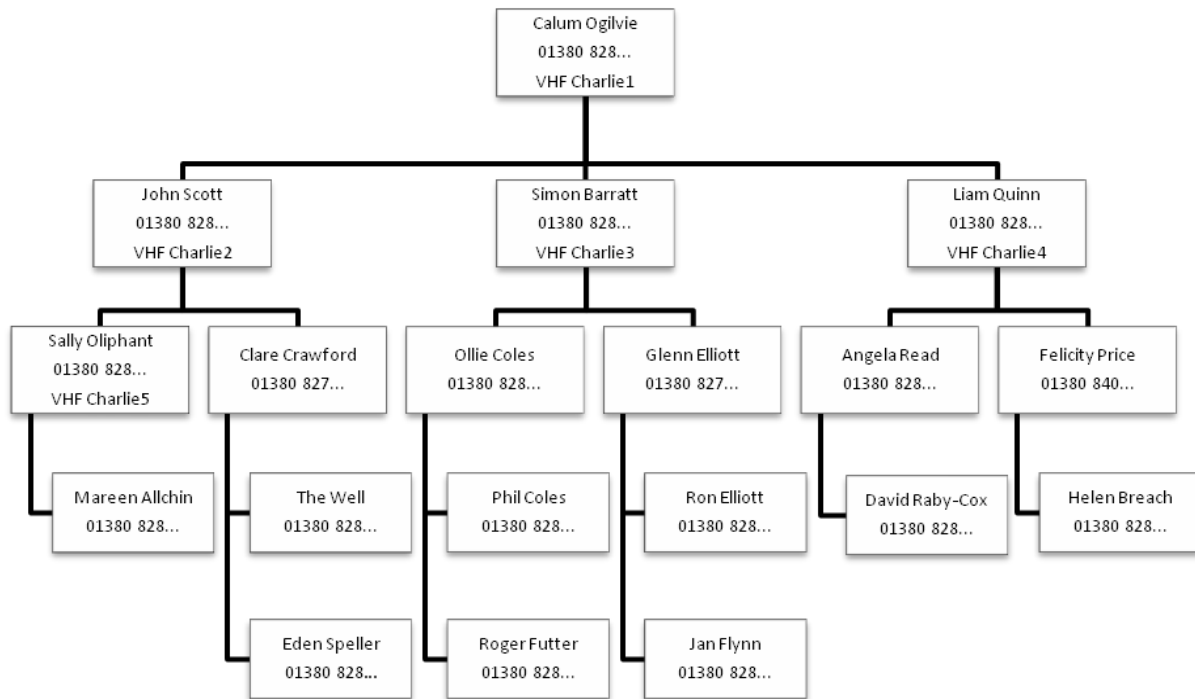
Calum Ogilvie
01380 828...
VHF Charlie1

John Scott
01380 828...
VHF Charlie2

Simon Barratt
01380 828...
VHF Charlie3

Liam Quinn
01380 828...
VHF Charlie4

Sally Oliphant
01380 828...
VHF Charlie5

Clare Crawford
01380 827...

Ollie Coles
01380 828...

Glenn Elliott
01380 827...

Angela Read
01380 828...

Felicity Price
01380 840...

Mareen Allchin
01380 828...

The Well
01380 828...

Phil Coles
01380 828...

Ron Elliott
01380 828...

David Raby-Cox
01380 828...

Helen Breach
01380 828...

Eden Speller
01380 828...

Roger Futter
01380 828...

Jan Flynn
01380 828...